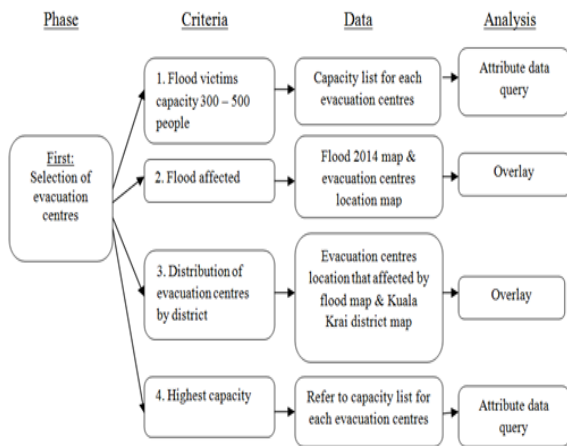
Phase

Criteria

Data

Analysis

First:
Selection of evacuation centres

1. Flood victims capacity 300 – 500 people

Capacity list for each evacuation centres

Attribute data query

2. Flood affected

Flood 2014 map & evacuation centres location map

Overlay

3. Distribution of evacuation centres by district

Evacuation centres location that affected by flood map & Kuala Krai district map

Overlay

4. Highest capacity

Refer to capacity list for each evacuation centres

Attribute data query